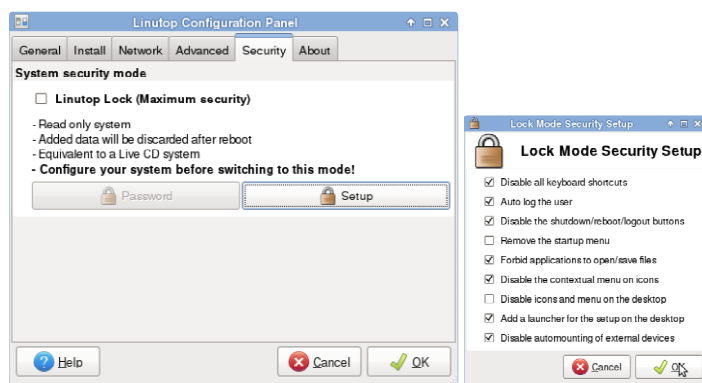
Linutop Configuration Panel

General | Install | Network | Advanced | Security | About

System security mode

☐ Linutop Lock (Maximum security)

- Read only system
- Added data will be discarded after reboot
- Equivalent to a Live CD system
- Configure your system before switching to this mode!

Password | Setup

Help | Cancel | OK

Lock Mode Security Setup

Lock Mode Security Setup

☑ Disable all keyboard shortcuts
☑ Auto log the user
☑ Disable the shutdown/reboot/logout buttons
☐ Remove the startup menu
☑ Forbid applications to open/save files
☑ Disable the contextual menu on icons
☐ Disable icons and menu on the desktop
☑ Add a launcher for the setup on the desktop
☑ Disable automounting of external devices

Cancel | OK